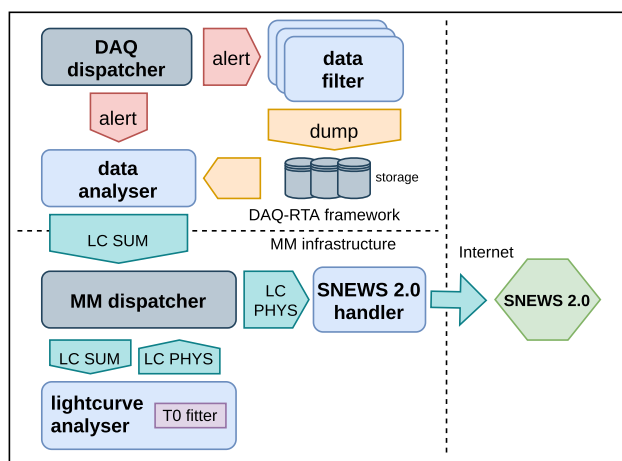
DAQ dispatcher

alert

data filter

alert

dump

data analyser

storage

DAQ-RTA framework

LC SUM

MM infrastructure

Internet

MM dispatcher

LC PHYS

SNEWS 2.0 handler

SNEWS 2.0

LC SUM

LC PHYS

lightcurve analyser

T0 fitter